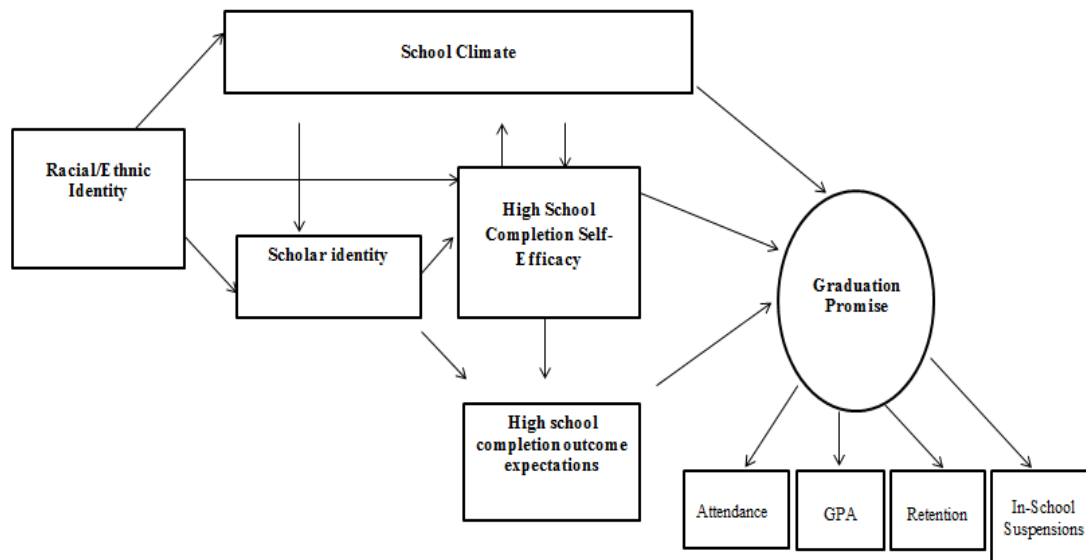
School Climate

Racial/Ethnic Identity

Scholar identity

High School Completion Self-Efficacy

Graduation Promise

High school completion outcome expectations

Attendance

GPA

Retention

In-School Suspensions